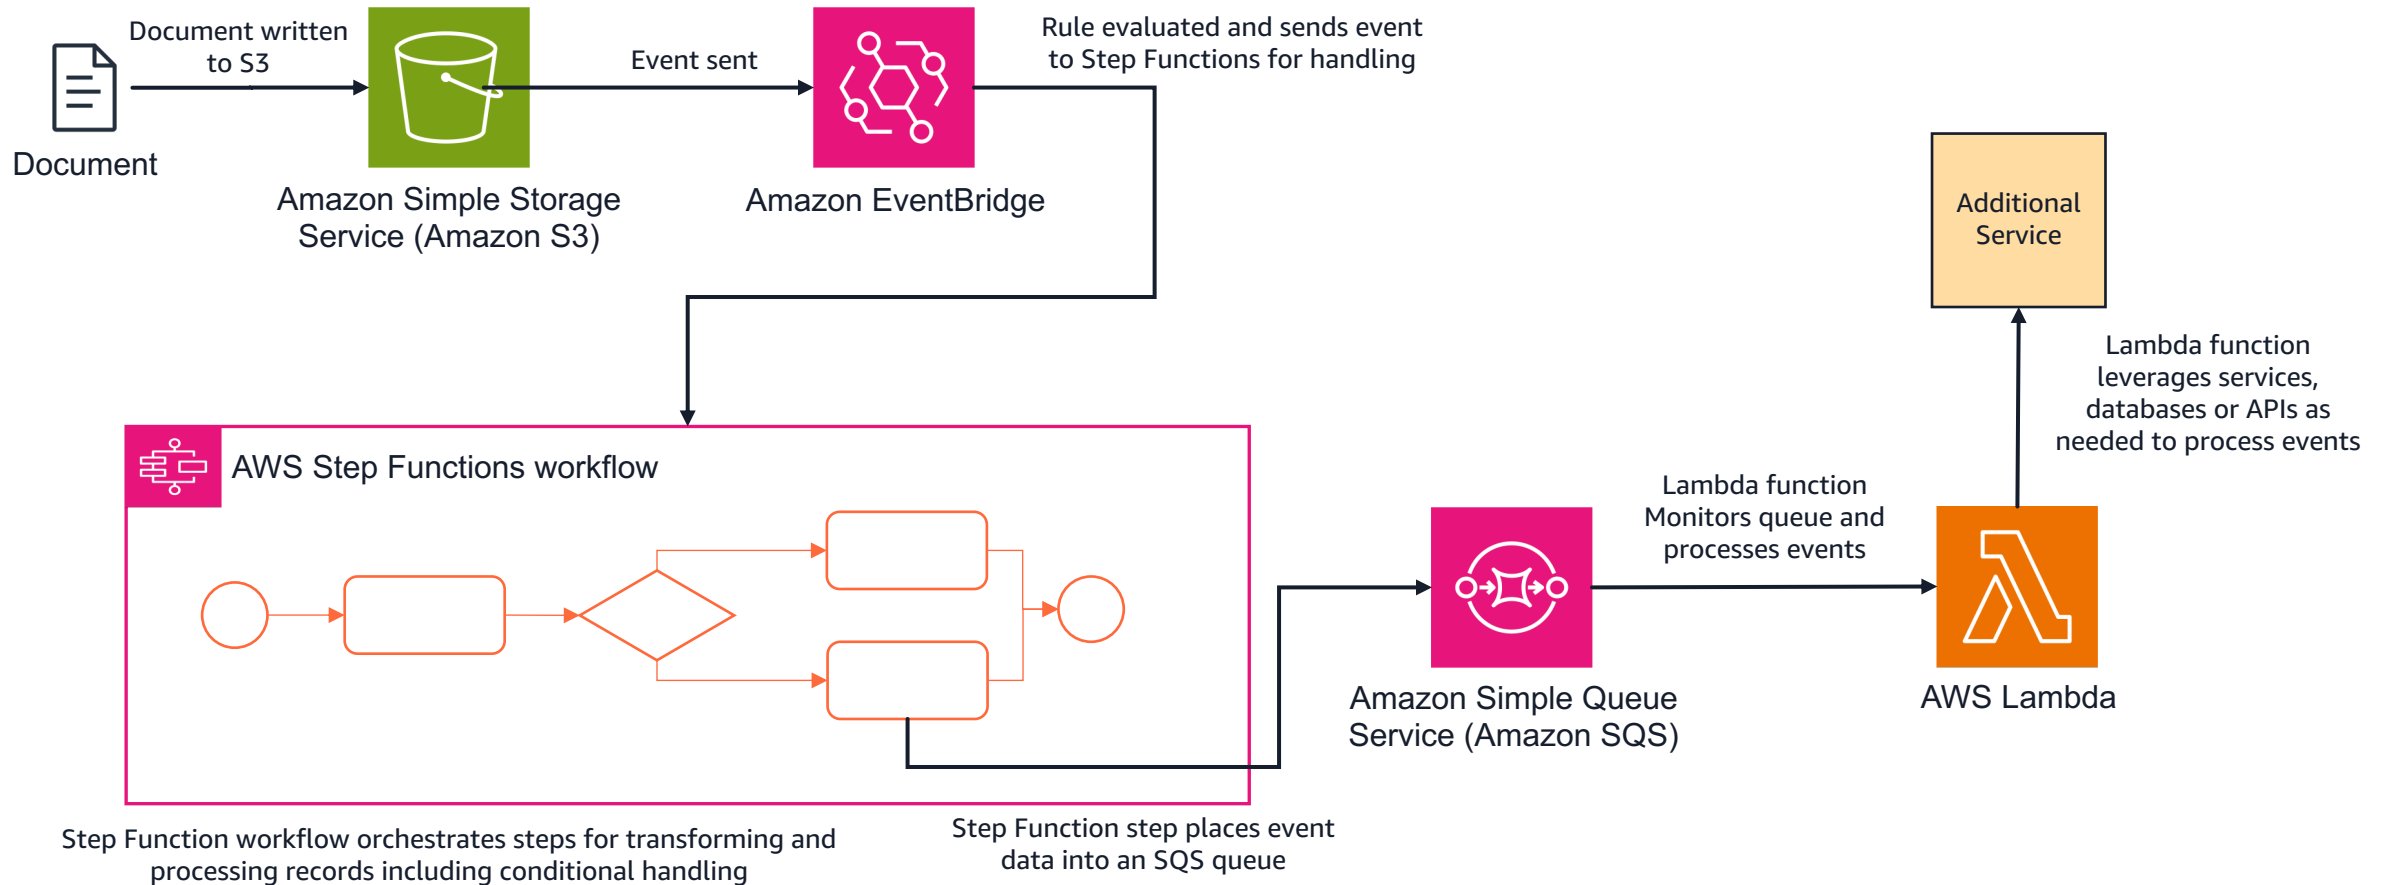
Document

Document written to S3

Amazon Simple Storage Service (Amazon S3)

Event sent

Amazon EventBridge

Rule evaluated and sends event to Step Functions for handling

Additional Service

Lambda function leverages services, databases or APIs as needed to process events

AWS Step Functions workflow

Lambda function Monitors queue and processes events

Amazon Simple Queue Service (Amazon SQS)

AWS Lambda

Step Function workflow orchestrates steps for transforming and processing records including conditional handling

Step Function step places event data into an SQS queue